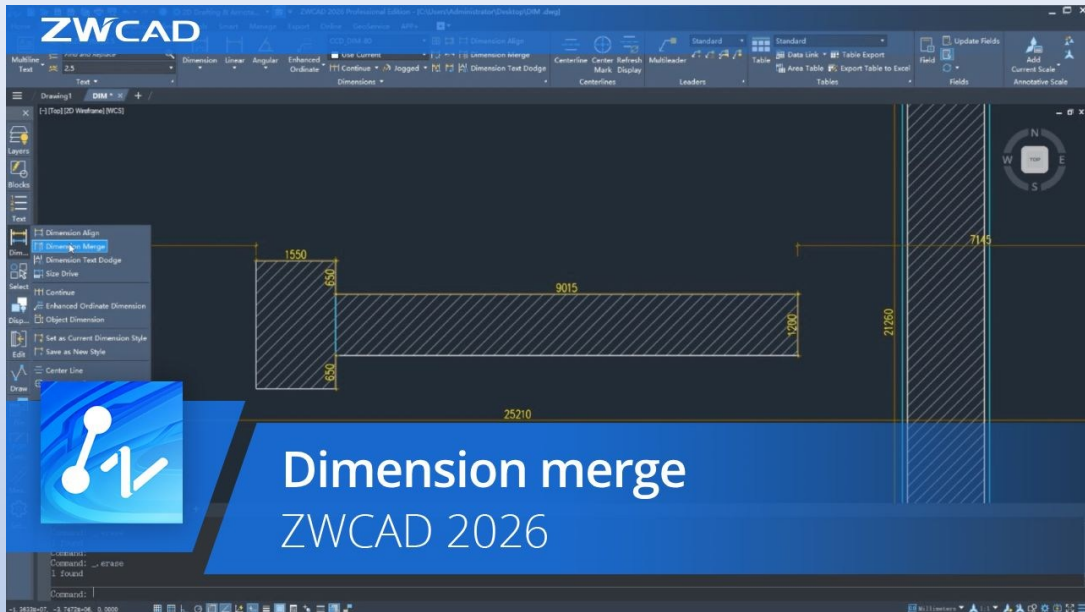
ZWCAD

ZWCAD 2026 Professional Edition - [C:\Users\Administrator\Desktop\DIM.dwg]

Multiline Text
Find and Replace
2.5
Text
Dimension
Linear
Angular
Enhanced Ordinate
Use Current
Continue
Jogged
Dimension Align
Dimension Merge
Dimension Text Dodge
Dimensions
Centerline
Center Mark
Refresh Display
Centerlines
Multileader
Standard
Leaders
Table
Standard
Data Link
Table Export
Area Table
Export Table to Excel
Tables
Field
Update Fields
Fields
Add Current Scale
Annotative Scale

Drawing1
DIM
[-] [Top] [2D Wireframe] [WCS]

Layers
Blocks
Text
Dim...
Select
Disp...
Edit
Draw

Dimension Align
Dimension Merge
Dimension Text Dodge
Size Drive
Continue
Enhanced Ordinate Dimension
Object Dimension
Set as Current Dimension Style
Save as New Style
Center Line

N
W
TOP
E
S

1550
650
650
9015
1200
21260
7145
25210

Dimension merge
ZWCAD 2026

Command:
Command: _.erase
1 found
Command:

Millimeter